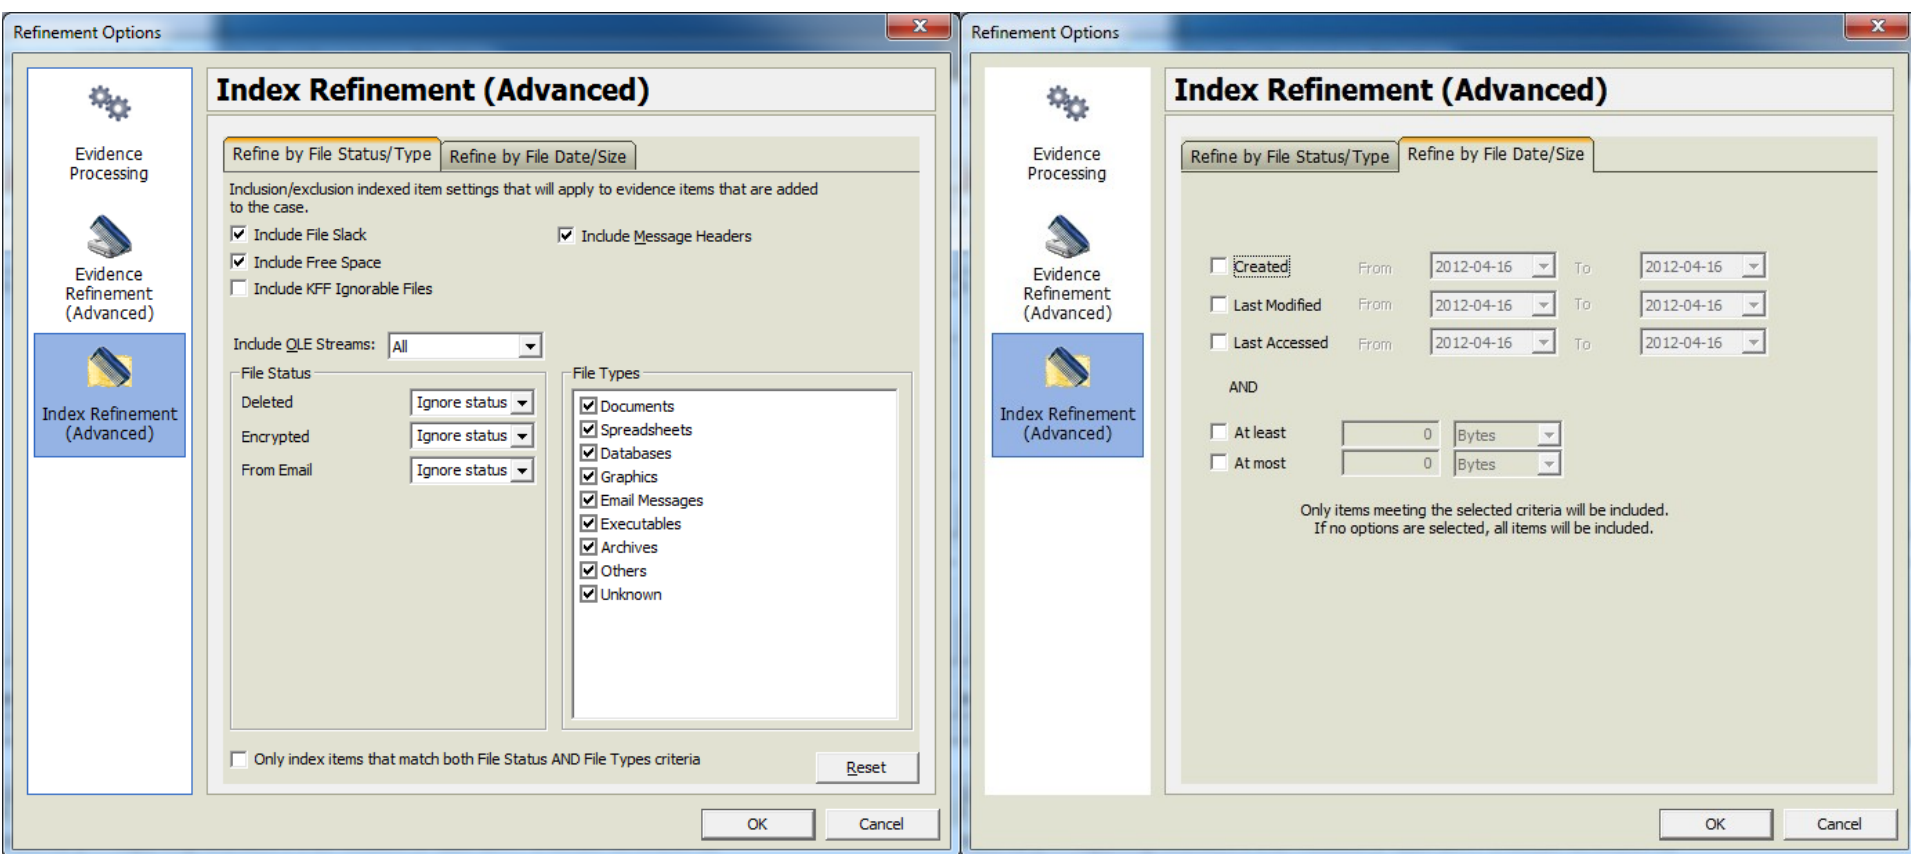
Refinement Options

Evidence Processing

Evidence Refinement (Advanced)

Index Refinement (Advanced)

Index Refinement (Advanced)

Refine by File Status/Type | Refine by File Date/Size

Inclusion/exclusion indexed item settings that will apply to evidence items that are added to the case.

Include File Slack

Include Free Space

Include KFF Ignorable Files

Include Message Headers

Include OLE Streams: All

File Status

Deleted Ignore status

Encrypted Ignore status

From Email Ignore status

File Types

Documents

Spreadsheets

Databases

Graphics

Email Messages

Executables

Archives

Others

Unknown

Only index items that match both File Status AND File Types criteria

Reset

OK Cancel

Refinement Options

Evidence Processing

Evidence Refinement (Advanced)

Index Refinement (Advanced)

Index Refinement (Advanced)

Refine by File Status/Type | Refine by File Date/Size

Created From 2012-04-16 To 2012-04-16

Last Modified From 2012-04-16 To 2012-04-16

Last Accessed From 2012-04-16 To 2012-04-16

AND

At least 0 Bytes

At most 0 Bytes

Only items meeting the selected criteria will be included.
If no options are selected, all items will be included.

OK Cancel